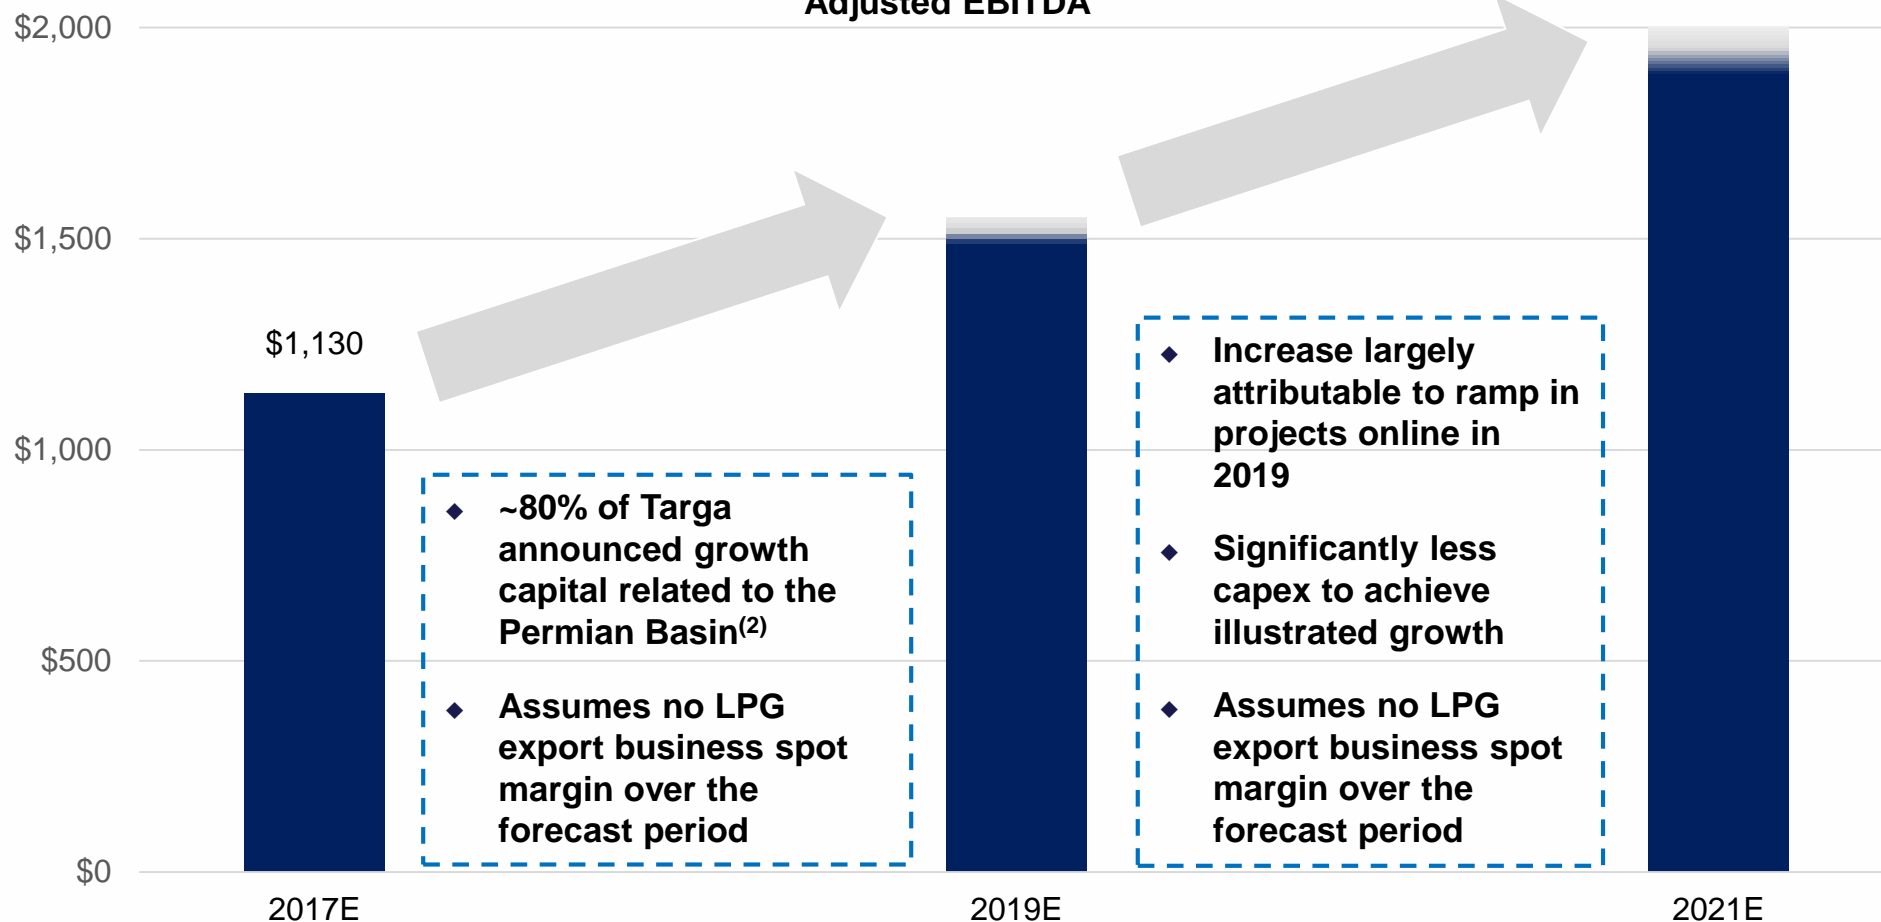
Adjusted EBITDA

$2,000
$1,500
$1,000
$500
$0

$1,130

◆ ~80% of Targa announced growth capital related to the Permian Basin$^{(2)}$

◆ Assumes no LPG export business spot margin over the forecast period

◆ Increase largely attributable to ramp in projects online in 2019

◆ Significantly less capex to achieve illustrated growth

◆ Assumes no LPG export business spot margin over the forecast period

2017E
2019E
2021E